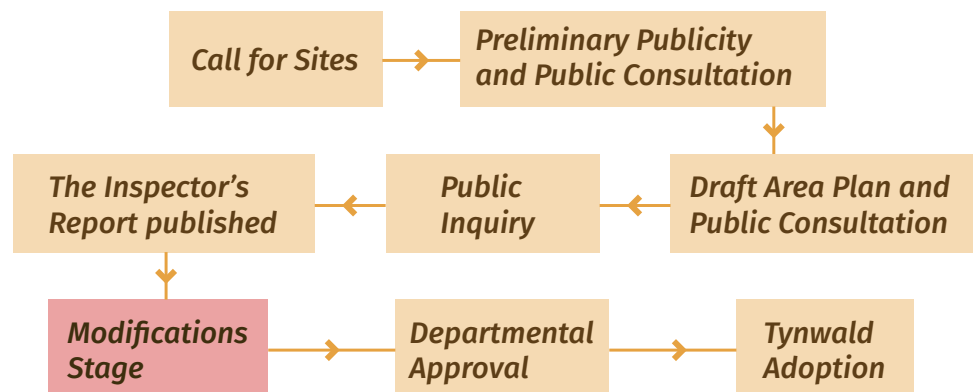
Call for Sites

Preliminary Publicity and Public Consultation

Draft Area Plan and Public Consultation

Public Inquiry

The Inspector's Report published

Modifications Stage

Departmental Approval

Tynwald Adoption